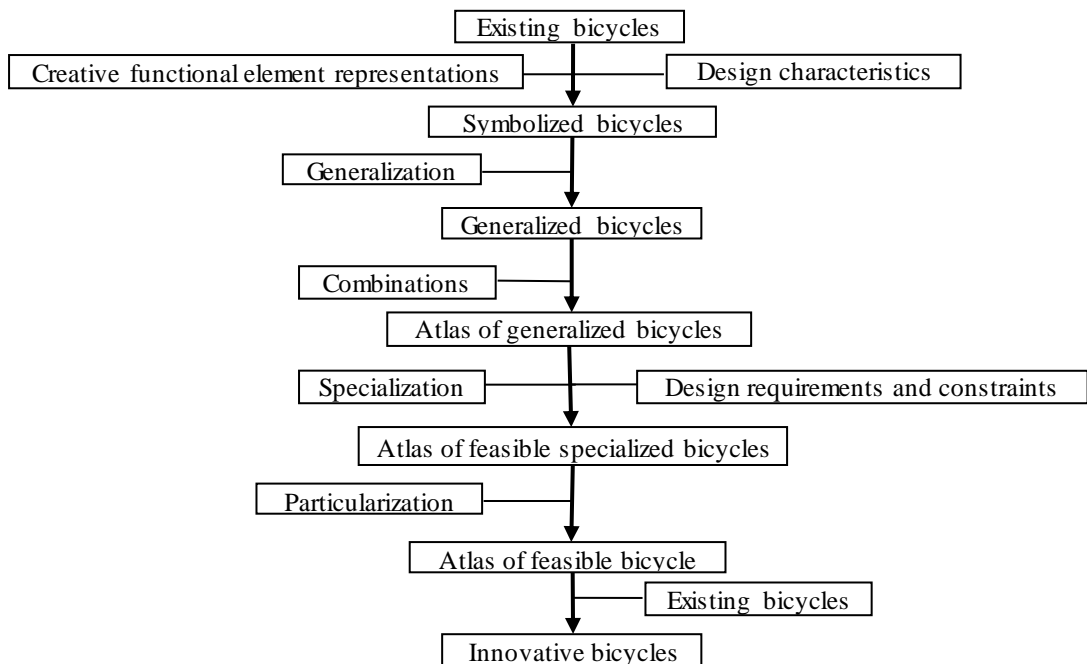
Existing bicycles

Creative functional element representations

Design characteristics

Symbolized bicycles

Generalization

Generalized bicycles

Combinations

Atlas of generalized bicycles

Specialization

Design requirements and constraints

Atlas of feasible specialized bicycles

Particularization

Atlas of feasible bicycle

Existing bicycles

Innovative bicycles